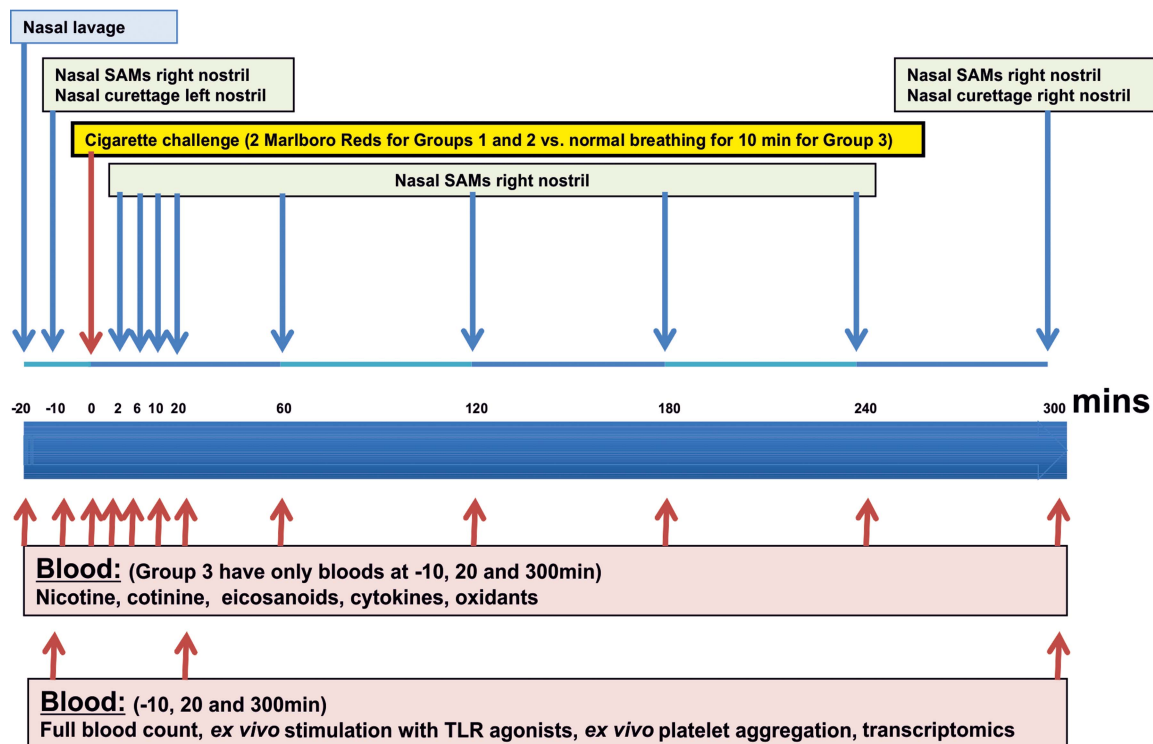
Nasal lavage

Nasal SAMs right nostril
Nasal curettage left nostril

Nasal SAMs right nostril
Nasal curettage right nostril

Cigarette challenge (2 Marlboro Reds for Groups 1 and 2 vs. normal breathing for 10 min for Group 3)

Nasal SAMs right nostril

-20 -10 0 2 6 10 20 60 120 180 240 300 mins

Blood: (Group 3 have only bloods at -10, 20 and 300min)
Nicotine, cotinine, eicosanoids, cytokines, oxidants

Blood: (-10, 20 and 300min)
Full blood count, ex vivo stimulation with TLR agonists, ex vivo platelet aggregation, transcriptomics